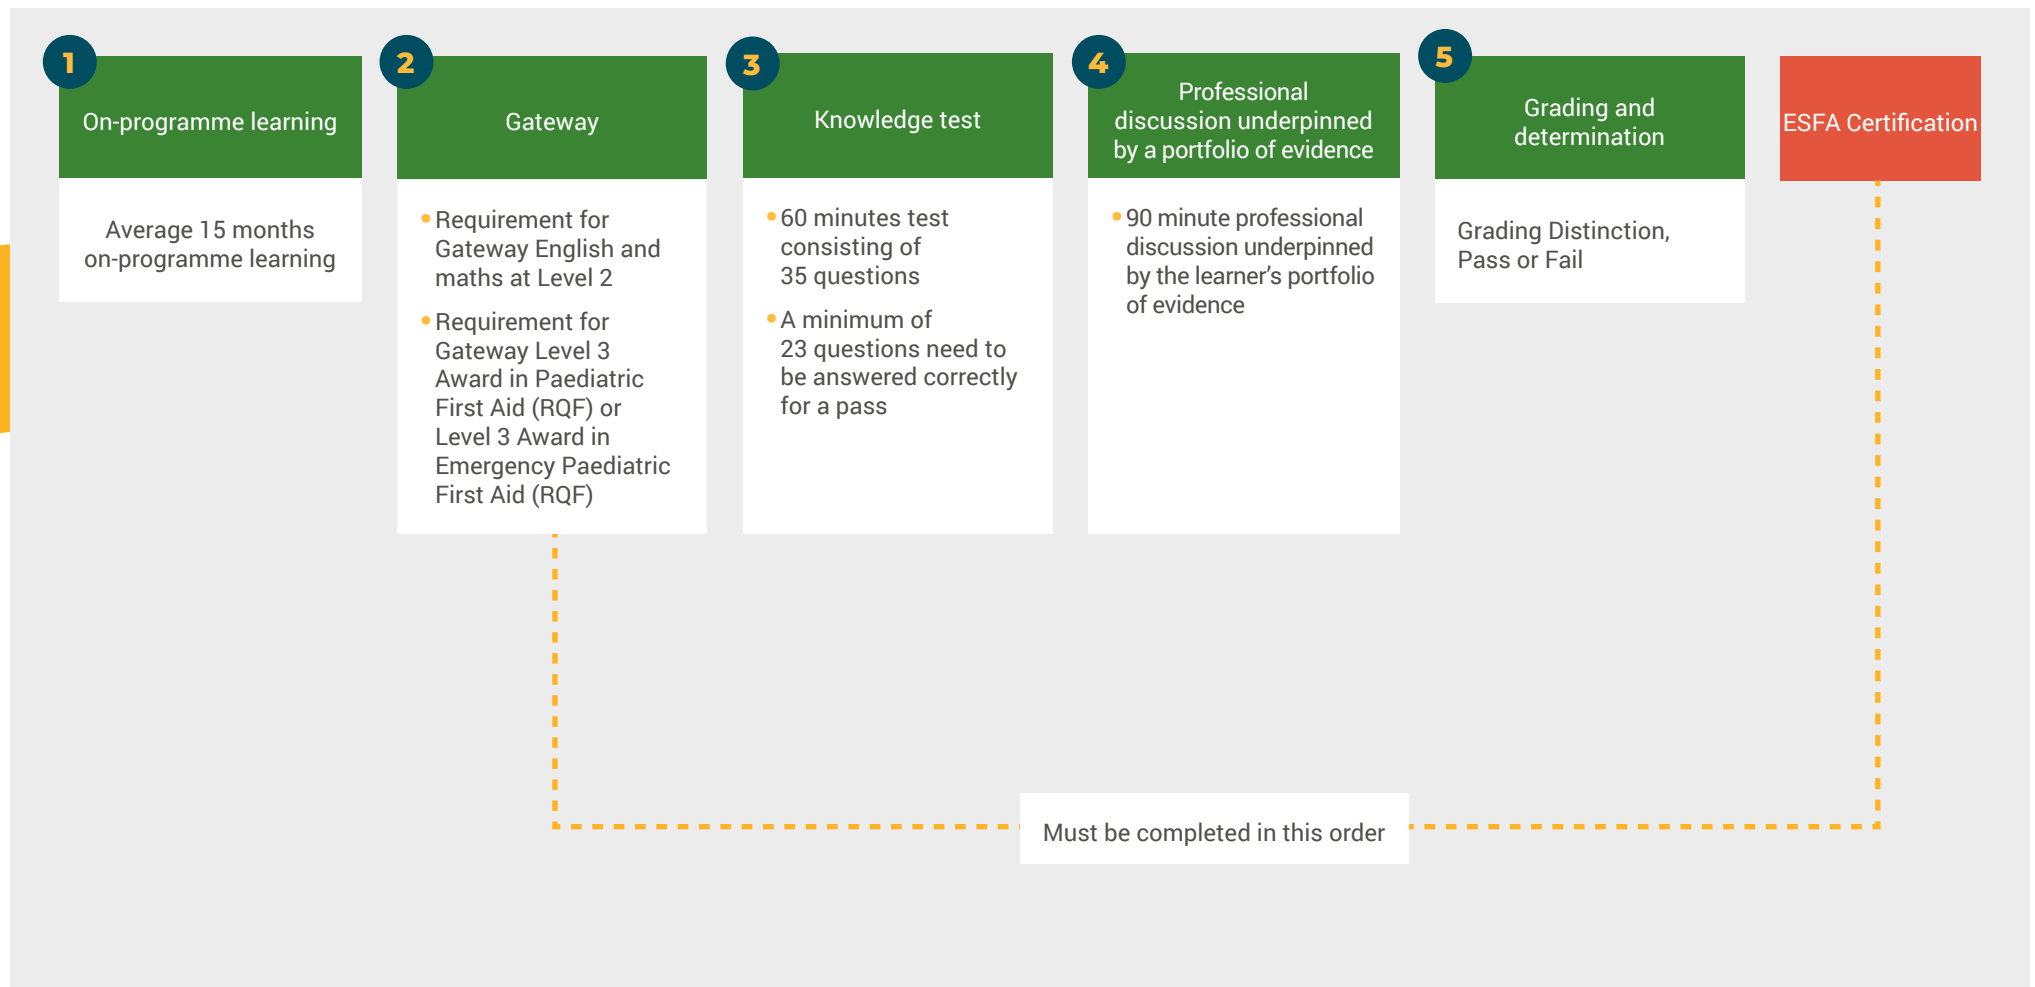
1
On-programme learning

Average 15 months on-programme learning

2
Gateway

• Requirement for Gateway English and maths at Level 2

• Requirement for Gateway Level 3 Award in Paediatric First Aid (RQF) or Level 3 Award in Emergency Paediatric First Aid (RQF)

3
Knowledge test

• 60 minutes test consisting of 35 questions

• A minimum of 23 questions need to be answered correctly for a pass

4
Professional discussion underpinned by a portfolio of evidence

• 90 minute professional discussion underpinned by the learner's portfolio of evidence

5
Grading and determination

Grading Distinction, Pass or Fail

ESFA Certification

Must be completed in this order